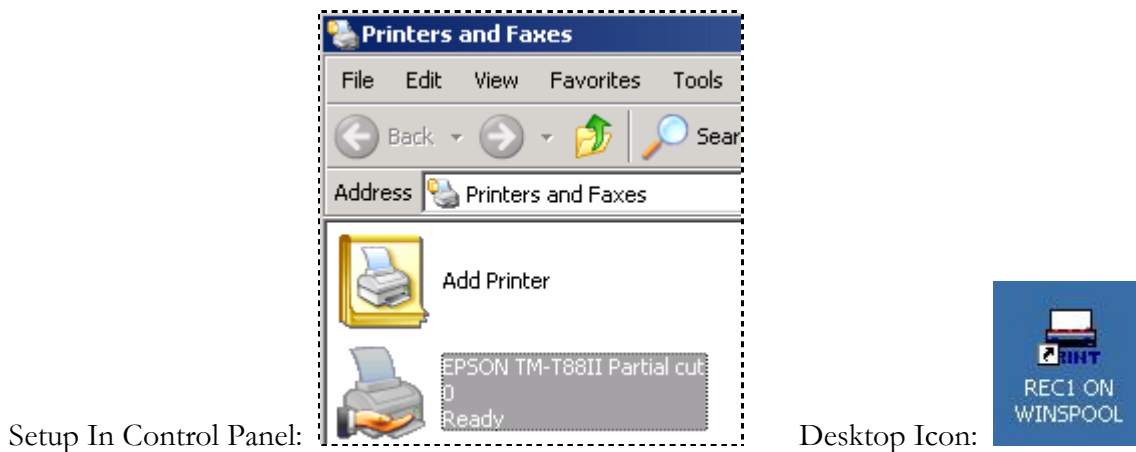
Printers and Faxes

File Edit View Favorites Tools

Back Sear

Address Printers and Faxes

Add Printer

EPSON TM-T88II Partial cut
0
Ready

Setup In Control Panel:

Desktop Icon:

RINT

REC1 ON WINSPOOL